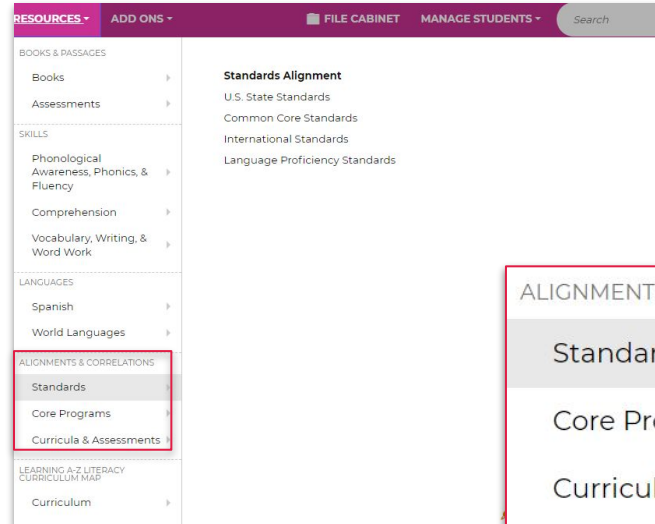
RESOURCES ▾ ADD ONS ▾ FILE CABINET MANAGE STUDENTS ▾ Search

BOOKS & PASSAGES
Books
Assessments
SKILLS
Phonological Awareness, Phonics, & Fluency
Comprehension
Vocabulary, Writing, & Word Work
LANGUAGES
Spanish
World Languages
ALIGNMENTS & CORRELATIONS
Standards
Core Programs
Curricula & Assessments
LEARNING A-Z LITERACY CURRICULUM MAP
Curriculum

Standards Alignment
U.S. State Standards
Common Core Standards
International Standards
Language Proficiency Standards

ALIGNMENT
Standar
Core Pr
Curricul